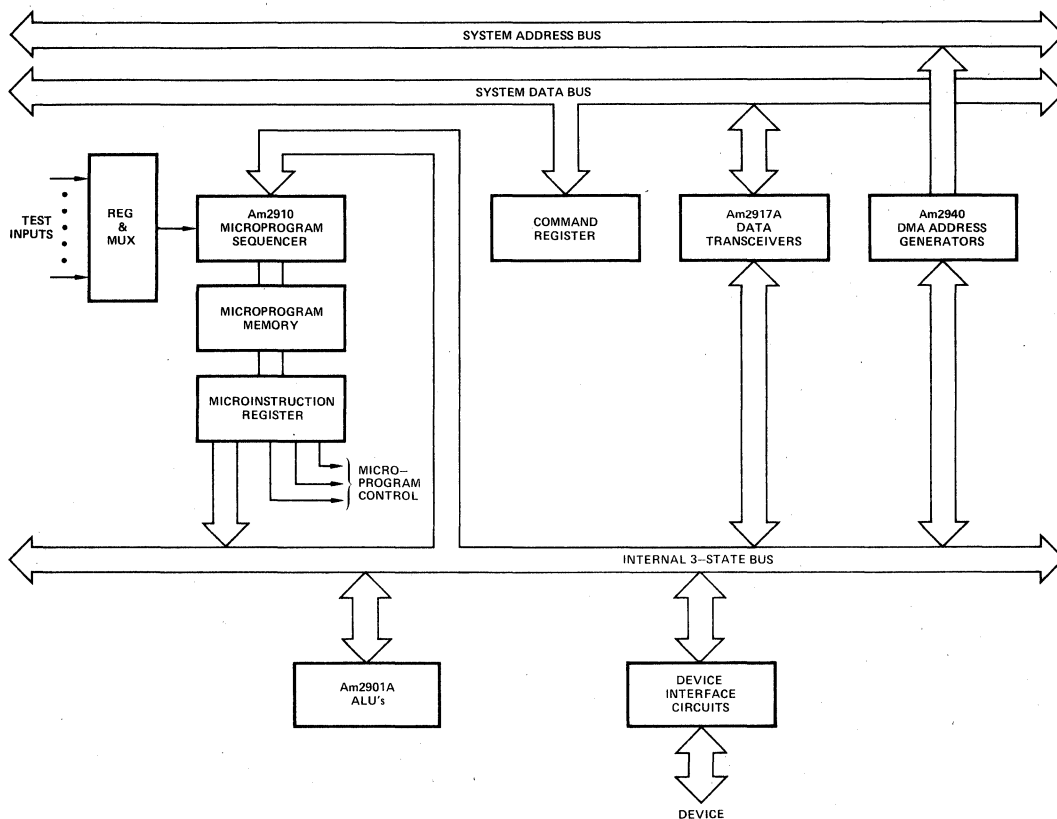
SYSTEM ADDRESS BUS

SYSTEM DATA BUS

TEST INPUTS

REG & MUX

Am2910 MICROPROGRAM SEQUENCER

MICROPROGRAM MEMORY

MICROINSTRUCTION REGISTER

MICRO–PROGRAM CONTROL

COMMAND REGISTER

Am2917A DATA TRANSCEIVERS

Am2940 DMA ADDRESS GENERATORS

INTERNAL 3–STATE BUS

Am2901A ALU's

DEVICE INTERFACE CIRCUITS

DEVICE